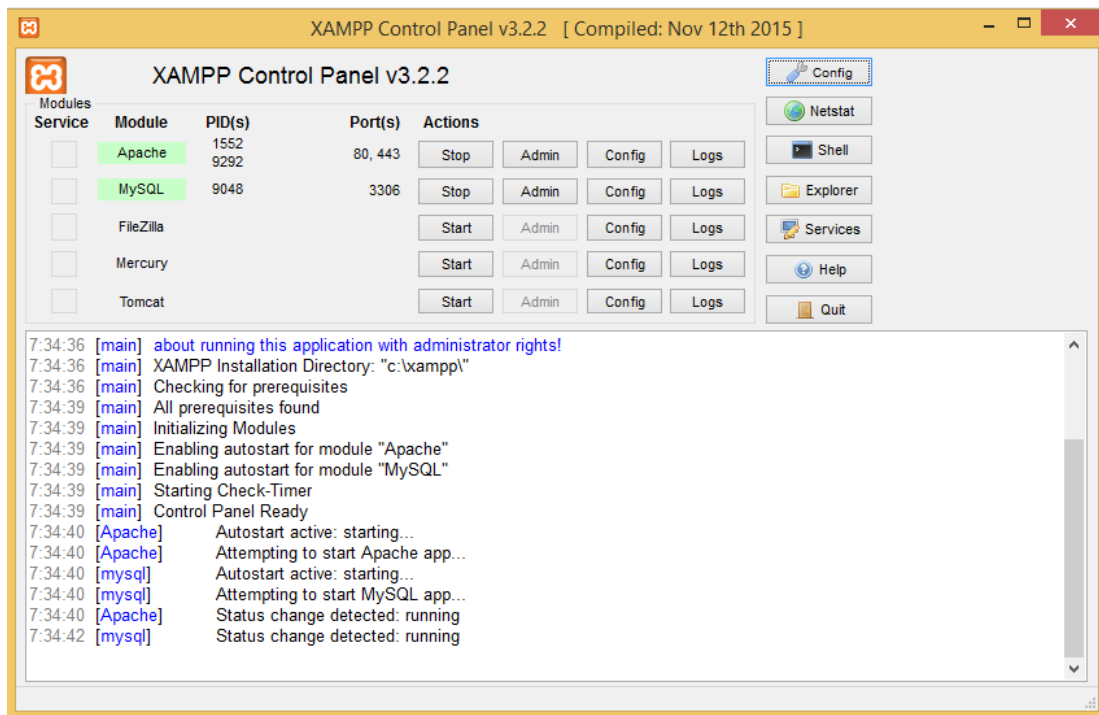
XAMPP Control Panel v3.2.2 [ Compiled: Nov 12th 2015 ]

XAMPP Control Panel v3.2.2

Config
Netstat
Shell
Explorer
Services
Help
Quit

Modules

| Service | Module | PID(s) | Port(s) | Actions | | | |
|---|---|---|---|---|---|---|---|
| | Apache | 1552 9292 | 80, 443 | Stop | Admin | Config | Logs |
| | MySQL | 9048 | 3306 | Stop | Admin | Config | Logs |
| | FileZilla | | | Start | Admin | Config | Logs |
| | Mercury | | | Start | Admin | Config | Logs |
| | Tomcat | | | Start | Admin | Config | Logs |

7:34:36 [main] about running this application with administrator rights!
7:34:36 [main] XAMPP Installation Directory: "c:\xampp\"
7:34:36 [main] Checking for prerequisites
7:34:39 [main] All prerequisites found
7:34:39 [main] Initializing Modules
7:34:39 [main] Enabling autostart for module "Apache"
7:34:39 [main] Enabling autostart for module "MySQL"
7:34:39 [main] Starting Check-Timer
7:34:39 [main] Control Panel Ready
7:34:40 [Apache] Autostart active: starting...
7:34:40 [Apache] Attempting to start Apache app...
7:34:40 [mysql] Autostart active: starting...
7:34:40 [mysql] Attempting to start MySQL app...
7:34:40 [Apache] Status change detected: running
7:34:42 [mysql] Status change detected: running